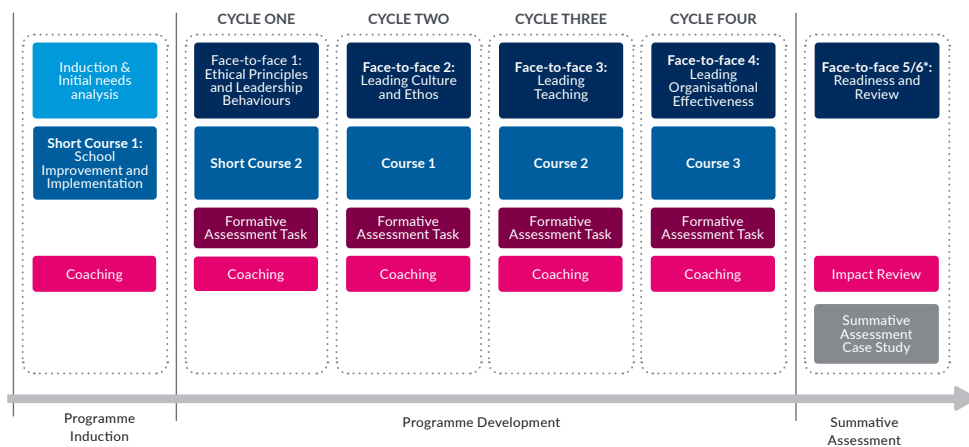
CYCLE ONE

CYCLE TWO

CYCLE THREE

CYCLE FOUR

Induction & Initial needs analysis

Short Course 1: School Improvement and Implementation

Coaching

Face-to-face 1: Ethical Principles and Leadership Behaviours

Short Course 2

Formative Assessment Task

Coaching

Face-to-face 2: Leading Culture and Ethos

Course 1

Formative Assessment Task

Coaching

Face-to-face 3: Leading Teaching

Course 2

Formative Assessment Task

Coaching

Face-to-face 4: Leading Organisational Effectiveness

Course 3

Formative Assessment Task

Coaching

Face-to-face 5/6*: Readiness and Review

Impact Review

Summative Assessment Case Study

Programme Induction

Programme Development

Summative Assessment